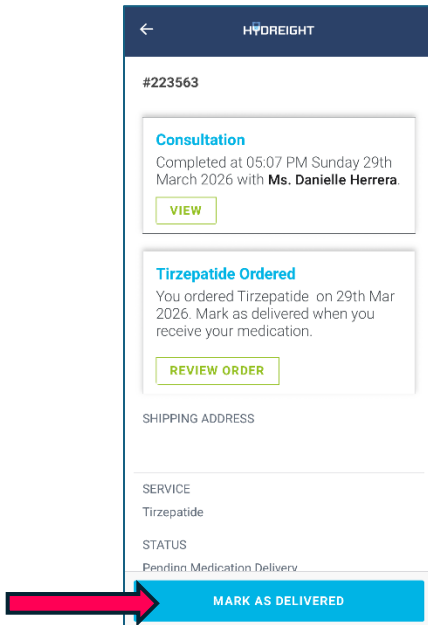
←

HYDREIGHT

#223563

Consultation

Completed at 05:07 PM Sunday 29th March 2026 with Ms. Danielle Herrera.

VIEW

Tirzepatide Ordered

You ordered Tirzepatide on 29th Mar 2026. Mark as delivered when you receive your medication.

REVIEW ORDER

SHIPPING ADDRESS

SERVICE

Tirzepatide

STATUS

Pending Medication Delivery

MARK AS DELIVERED